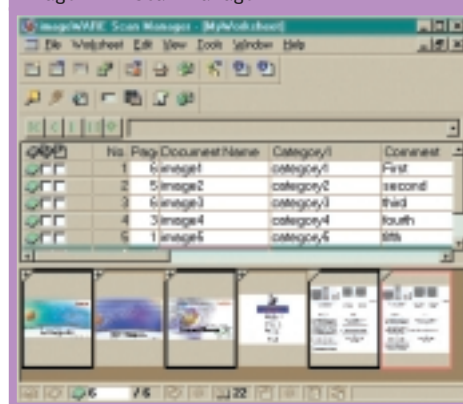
imageWARE Scan Manager - [MyWorksheet]

File Worksheet Edit View Tools Window Help

| | No. | Pag | Document Name | Category1 | Comment |
|---|---|---|---|---|---|
| | 1 | 6 | image1 | category1 | First |
| | 2 | 5 | image2 | category2 | second |
| | 3 | 6 | image3 | category3 | third |
| | 4 | 3 | image4 | category4 | fouth |
| | 5 | 1 | image5 | category5 | fifth |

5 /6 22